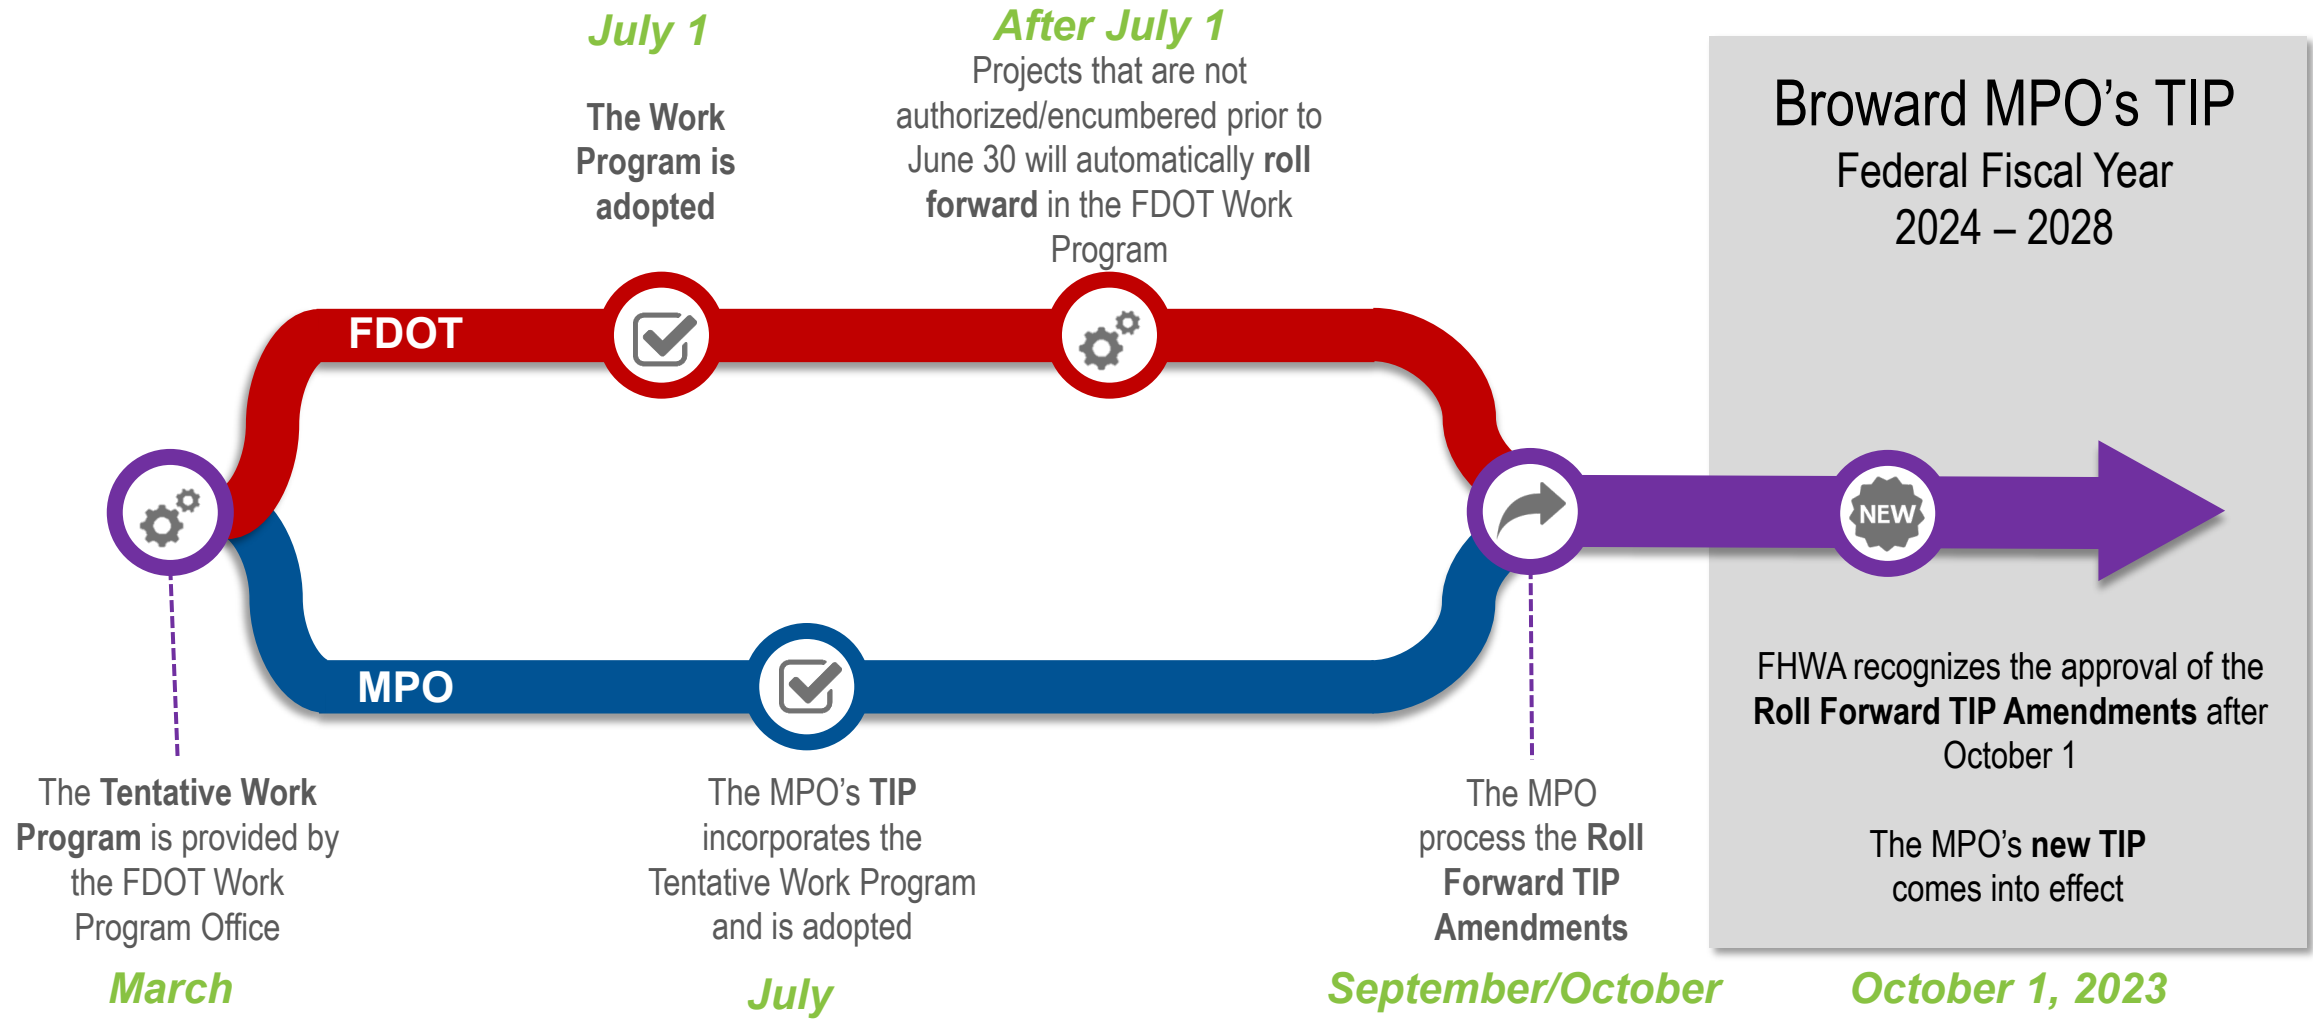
July 1

The Work Program is adopted

After July 1

Projects that are not authorized/encumbered prior to June 30 will automatically roll forward in the FDOT Work Program

Broward MPO's TIP
Federal Fiscal Year
2024 – 2028

FDOT

MPO

NEW

The Tentative Work Program is provided by the FDOT Work Program Office

March

The MPO's TIP incorporates the Tentative Work Program and is adopted

July

The MPO process the Roll Forward TIP Amendments

September/October

FHWA recognizes the approval of the Roll Forward TIP Amendments after October 1

The MPO's new TIP comes into effect

October 1, 2023